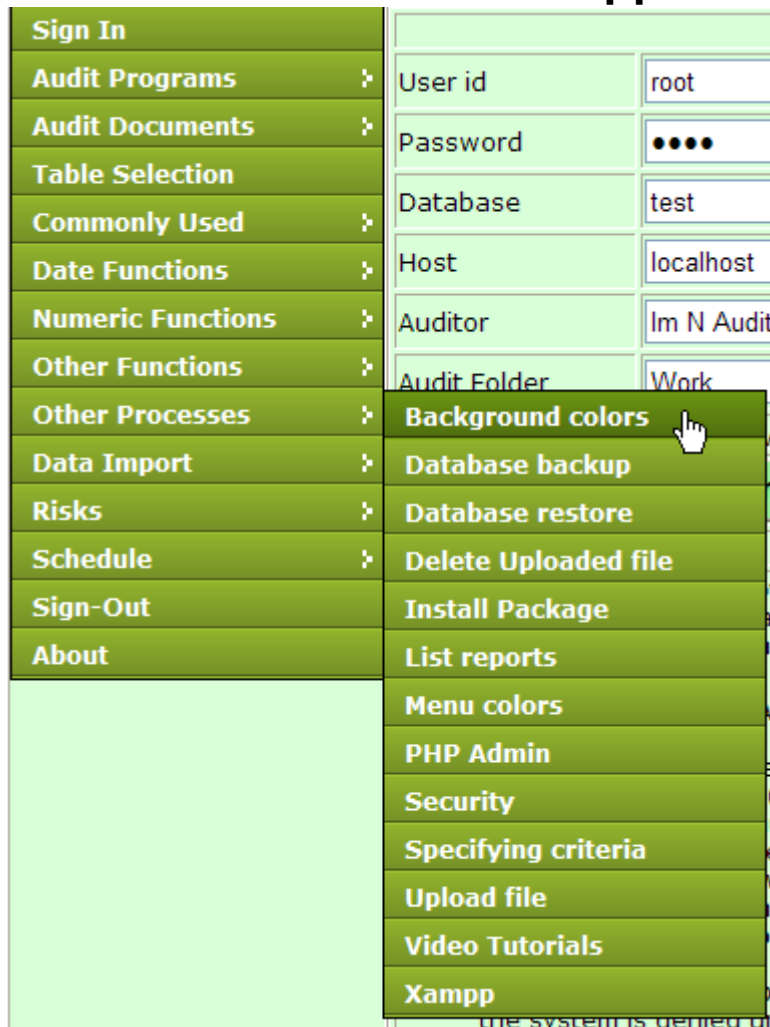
Sign In
Audit Programs
Audit Documents
Table Selection
Commonly Used
Date Functions
Numeric Functions
Other Functions
Other Processes
Data Import
Risks
Schedule
Sign-Out
About

| User id | root |
|---|---|
| Password | •••• |
| Database | test |
| Host | localhost |
| Auditor | Im N Audit |
| Audit Folder | Work |

Background colors
Database backup
Database restore
Delete Uploaded file
Install Package
List reports
Menu colors
PHP Admin
Security
Specifying criteria
Upload file
Video Tutorials
Xampp

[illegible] system is denied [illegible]